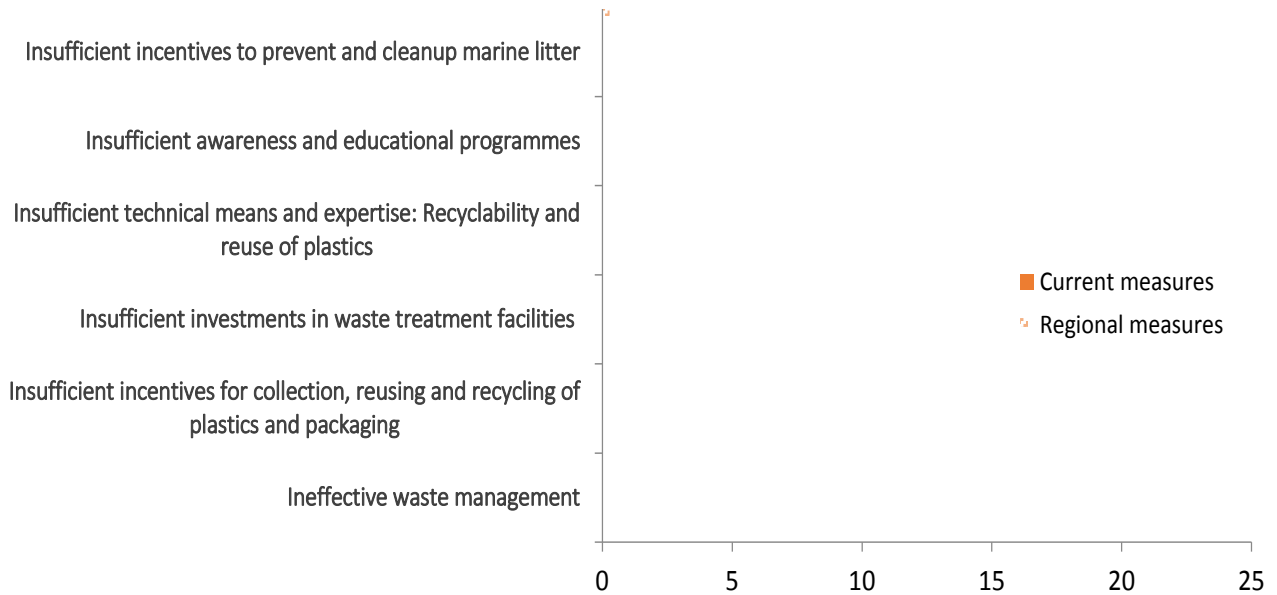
Insufficient incentives to prevent and cleanup marine litter

Insufficient awareness and educational programmes

Insufficient technical means and expertise: Recyclability and reuse of plastics

Insufficient investments in waste treatment facilities

Insufficient incentives for collection, reusing and recycling of plastics and packaging

Ineffective waste management

0 5 10 15 20 25

Current measures

Regional measures